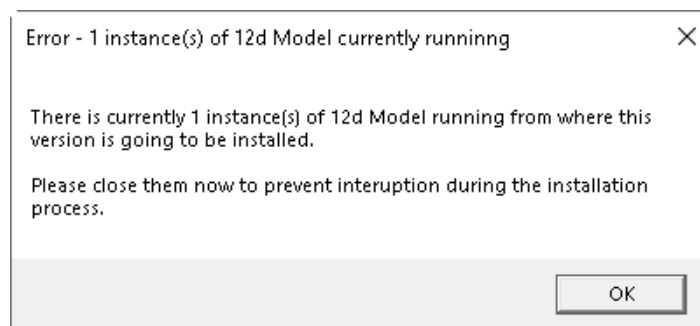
Error - 1 instance(s) of 12d Model currently runninng

×

There is currently 1 instance(s) of 12d Model running from where this version is going to be installed.

Please close them now to prevent interuption during the installation process.

OK